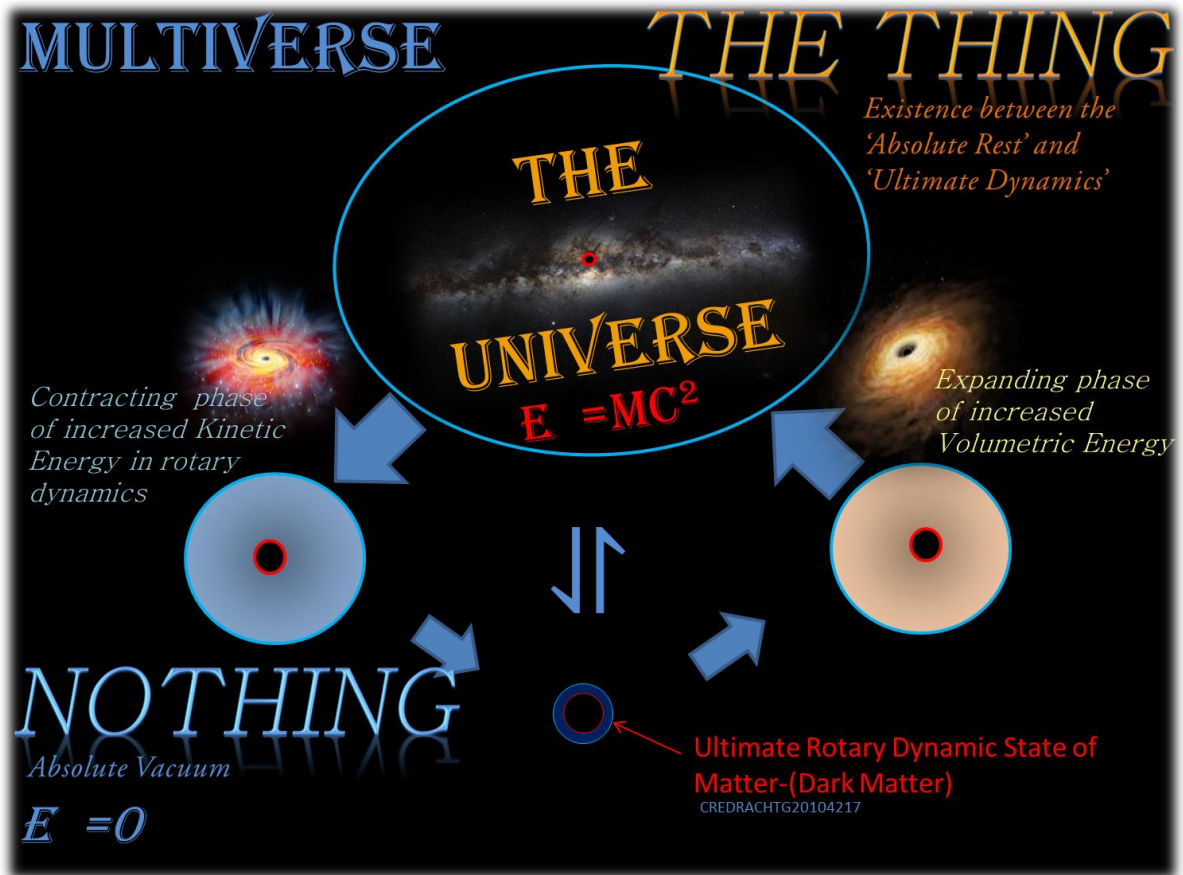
MULTIVERSE

THE THING

Existence between the 'Absolute Rest' and 'Ultimate Dynamics'

THE UNIVERSE

E =MC$^2$

Contracting phase of increased Kinetic Energy in rotary dynamics

Expanding phase of increased Volumetric Energy

NOTHING

Absolute Vacuum

E =0

Ultimate Rotary Dynamic State of Matter-(Dark Matter)

CREDRACHTG20104217